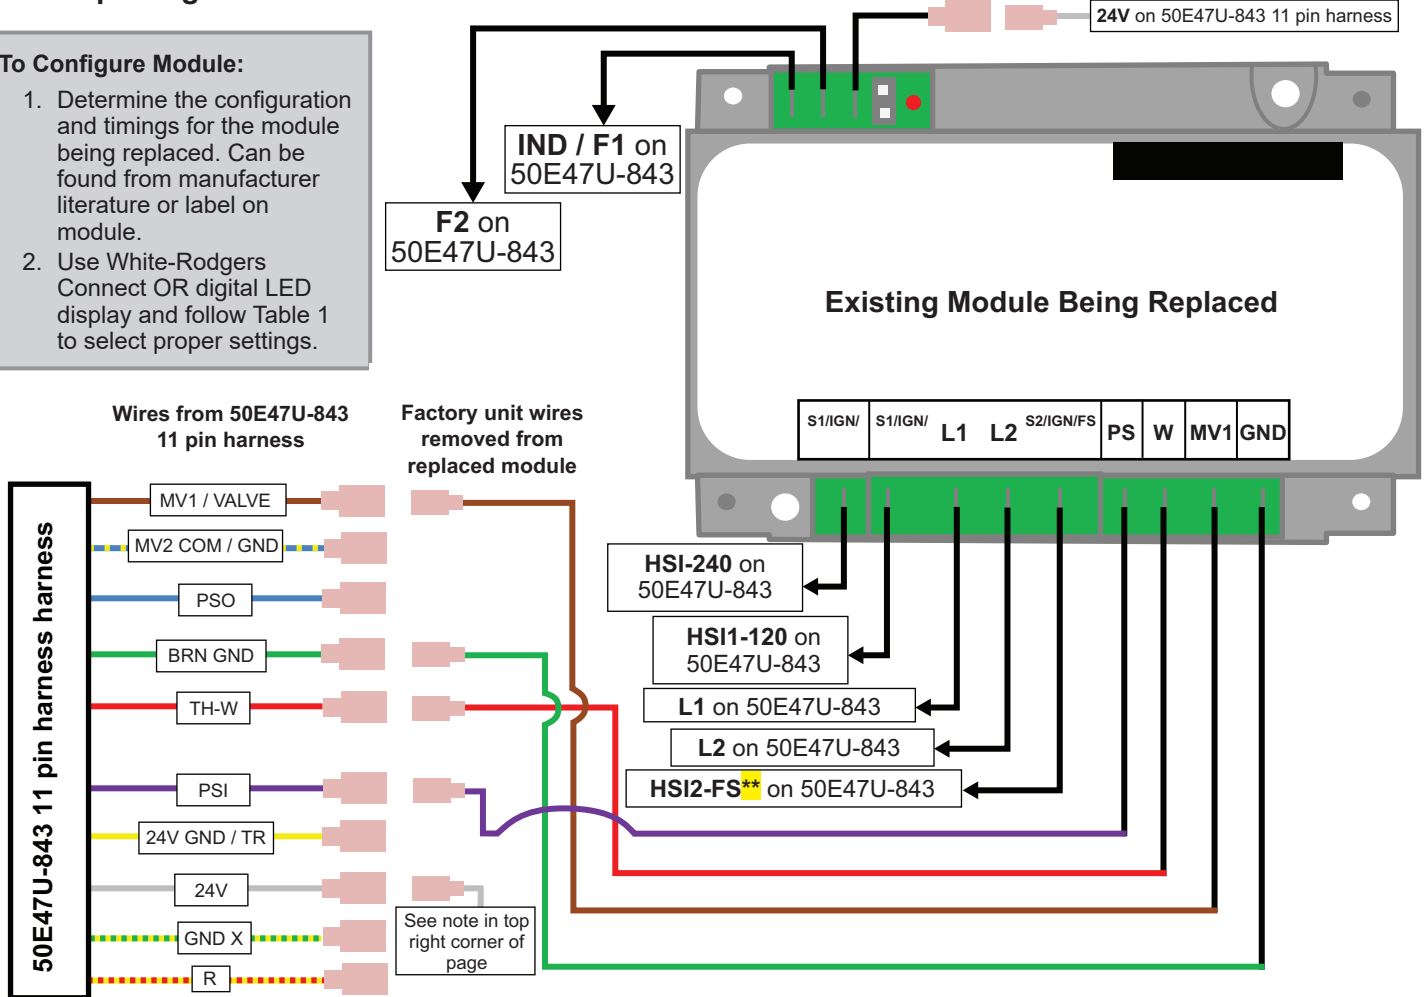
To Configure Module:

1. Determine the configuration and timings for the module being replaced. Can be found from manufacturer literature or label on module.
2. Use White-Rodgers Connect OR digital LED display and follow Table 1 to select proper settings.

24V on 50E47U-843 11 pin harness

IND / F1 on 50E47U-843

F2 on 50E47U-843

Existing Module Being Replaced

| S1/IGN/ | S1/IGN/ | L1 | L2 | S2/IGN/FS | PS | W | MV1 | GND |
|---|---|---|---|---|---|---|---|---|

Wires from 50E47U-843 11 pin harness

Factory unit wires removed from replaced module

50E47U-843 11 pin harness harness

MV1 / VALVE
MV2 COM / GND
PSO
BRN GND
TH-W
PSI
24V GND / TR
24V
GND X
R

HSI-240 on 50E47U-843
HSI1-120 on 50E47U-843
L1 on 50E47U-843
L2 on 50E47U-843
HSI2-FS** on 50E47U-843

See note in top right corner of page